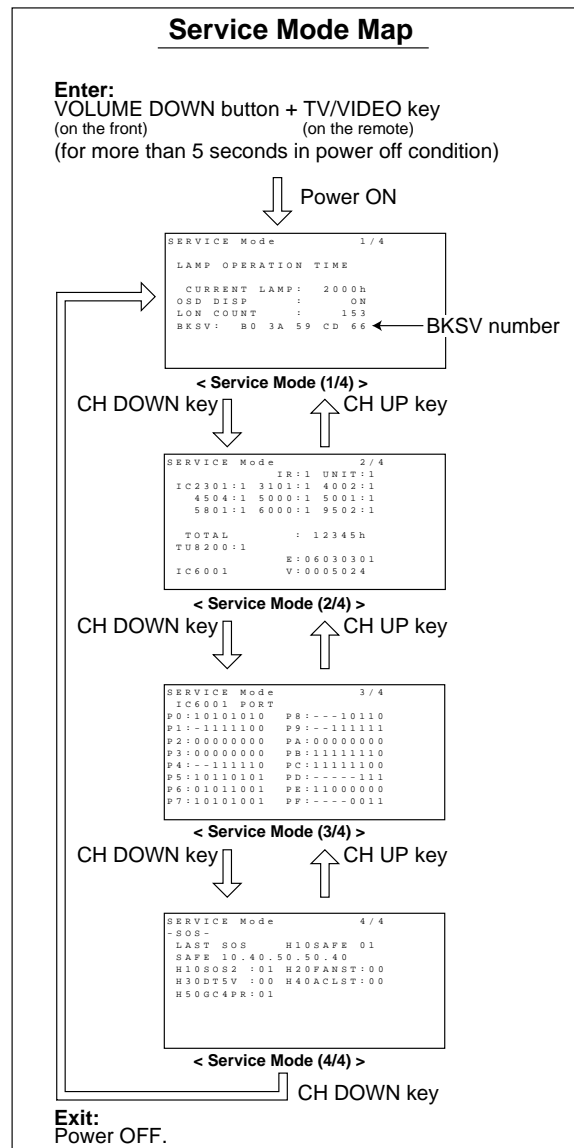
**Service Mode Map**

**Enter:**
VOLUME DOWN button + TV/VIDEO key
(on the front) (on the remote)
(for more than 5 seconds in power off condition)

Power ON

SERVICE Mode 1/4

LAMP OPERATION TIME

CURRENT LAMP: 2000h
OSD DISP : ON
LON COUNT : 153
BKSV: B0 3A 59 CD 66

BKSV number

**< Service Mode (1/4) >**

CH DOWN key CH UP key

SERVICE Mode 2/4
IR:1 UNIT:1
IC2301:1 3101:1 4002:1
4504:1 5000:1 5001:1
5801:1 6000:1 9502:1

TOTAL : 12345h
TU8200:1
E:06030301
IC6001 V:0005024

**< Service Mode (2/4) >**

CH DOWN key CH UP key

SERVICE Mode 3/4
IC6001 PORT
P0:10101010 P8:---10110
P1:-1111100 P9:--111111
P2:00000000 PA:00000000
P3:00000000 PB:11111110
P4:--111110 PC:11111100
P5:10110101 PD:-----111
P6:01011001 PE:11000000
P7:10101001 PF:----0011

**< Service Mode (3/4) >**

CH DOWN key CH UP key

SERVICE Mode 4/4
-SOS-
LAST SOS H10SAFE 01
SAFE 10.40.50.50.40
H10SOS2 :01 H20FANST:00
H30DT5V :00 H40ACLST:00
H50GC4PR:01

**< Service Mode (4/4) >**

CH DOWN key

**Exit:**
Power OFF.